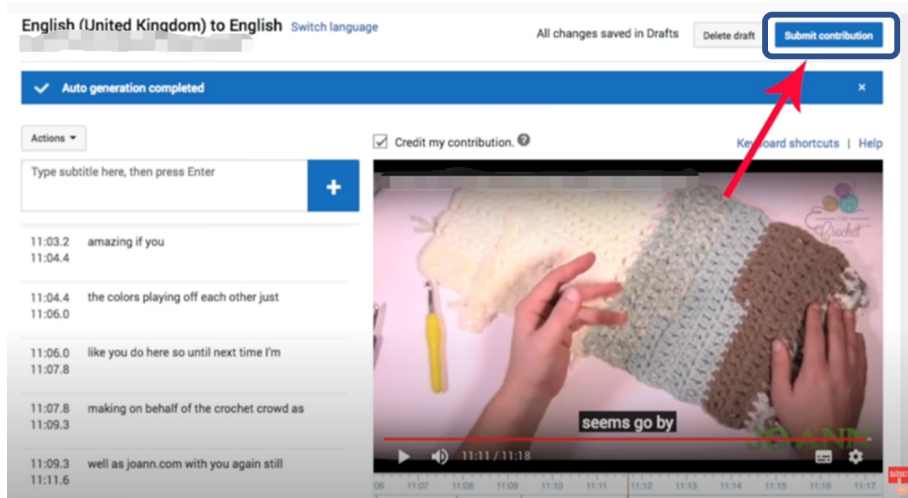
English (United Kingdom) to English Switch language

All changes saved in Drafts

Delete draft

Submit contribution

Auto generation completed

×

Actions

Credit my contribution.

Keyboard shortcuts | Help

Type subtitle here, then press Enter

+

11:03.2
11:04.4
amazing if you

11:04.4
11:06.0
the colors playing off each other just

11:06.0
11:07.8
like you do here so until next time I'm

11:07.8
11:09.3
making on behalf of the crochet crowd as

11:09.3
11:11.6
well as joann.com with you again still

seems go by

11:11 / 11:18

JOANN